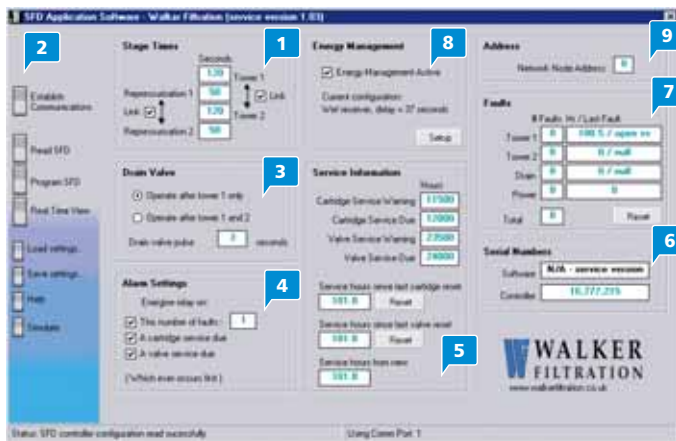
SFD Application Software - Walker Filtration (service version 1.03)

2

Establish Communications

Read SFD

Program SFD

Real Time View

Load settings...

Save settings...

Help

Simulate

Stage Times

1

Seconds

120

Repressurisation 1

50

Tower 1

Link

Link

120

Tower 2

Repressurisation 2

50

Drain Valve

3

Operate after tower 1 only

Operate after tower 1 and 2

Drain valve pulse

2

seconds

Alarm Settings

4

Energise relay on:

This number of faults:

1

A cartridge service due

A valve service due

(Whichever occurs first.)

Energy Management

8

Energy Management Active

Current configuration:
Wet reservoir, delay = 37 seconds

Setup

Service Information

Hours

Cartridge Service Warning

11500

Cartridge Service Due

12000

Valve Service Warning

23500

Valve Service Due

24000

Service hours since last cartridge reset

581.8

Reset

Service hours since last valve reset

581.8

Reset

Service hours from new

581.8

5

Address

9

Network Node Address

0

Faults

7

# Faults

Hr. / Last Fault

Tower 1

0

580.5 / open cc

Tower 2

0

0 / null

Drain

0

0 / null

Power

0

0

Total

0

Reset

Serial Numbers

6

Software

N/A - service version

Controller

16,777,215

WALKER FILTRATION

www.walkerfiltration.co.uk

Status: SFD controller configuration read succesfully

Using Comm Port: 1